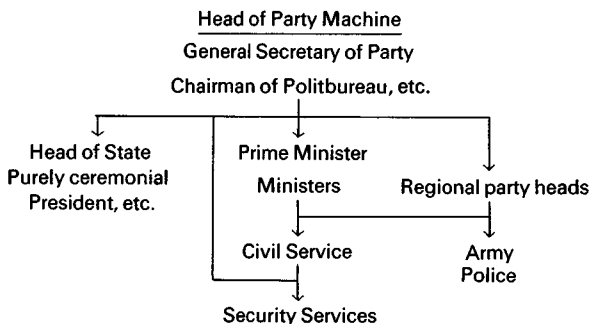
Head of Party Machine
General Secretary of Party
Chairman of Politbureau, etc.

Head of State
Purely ceremonial
President, etc.

Prime Minister
Ministers

Regional party heads

Civil Service

Army
Police

Security Services